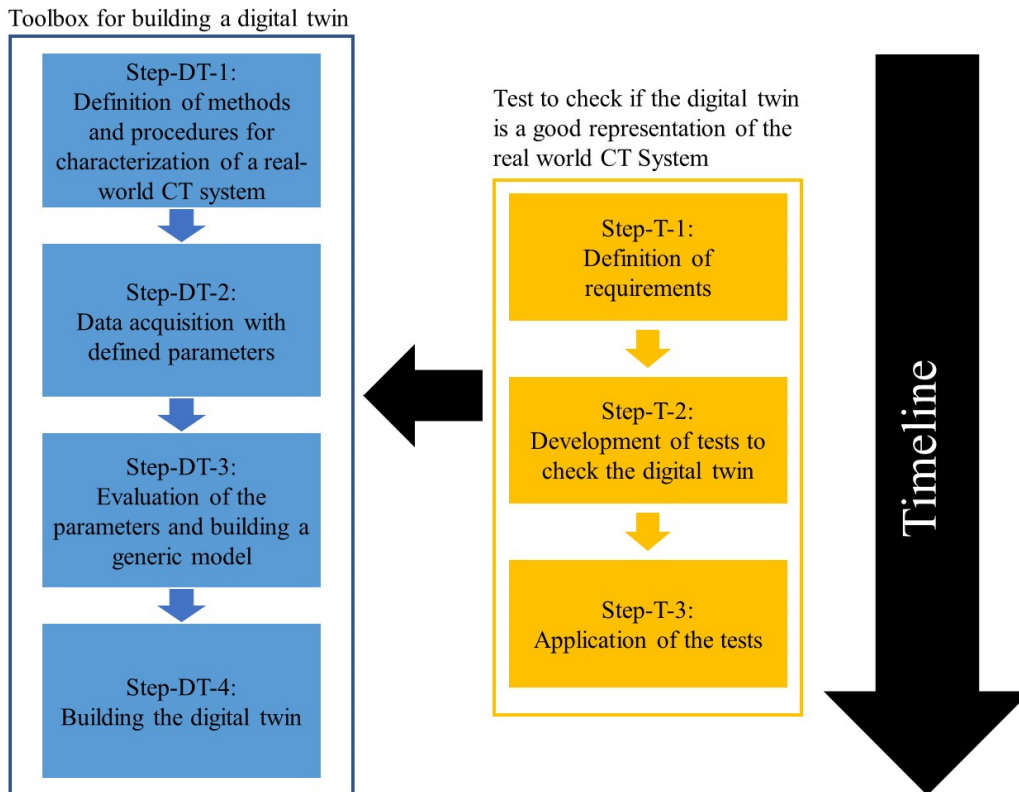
Toolbox for building a digital twin

Step-DT-1:
Definition of methods and procedures for characterization of a real-world CT system

Step-DT-2:
Data acquisition with defined parameters

Step-DT-3:
Evaluation of the parameters and building a generic model

Step-DT-4:
Building the digital twin

Test to check if the digital twin is a good representation of the real world CT System

Step-T-1:
Definition of requirements

Step-T-2:
Development of tests to check the digital twin

Step-T-3:
Application of the tests

Timeline